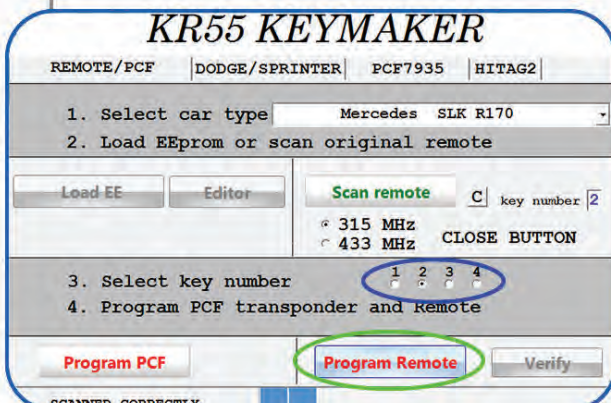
KR55 KEYMAKER

REMOTE/PCF | DODGE/SPRINTER | PCF7935 | HITAG2

1. Select car type Mercedes SLK R170
2. Load EEprom or scan original remote

Load EE
Editor
Scan remote
C
key number 2
315 MHz
433 MHz
CLOSE BUTTON

3. Select key number 1 2 3 4
4. Program PCF transponder and Remote

Program PCF
Program Remote
Verify

SCANNED CORRECTLY